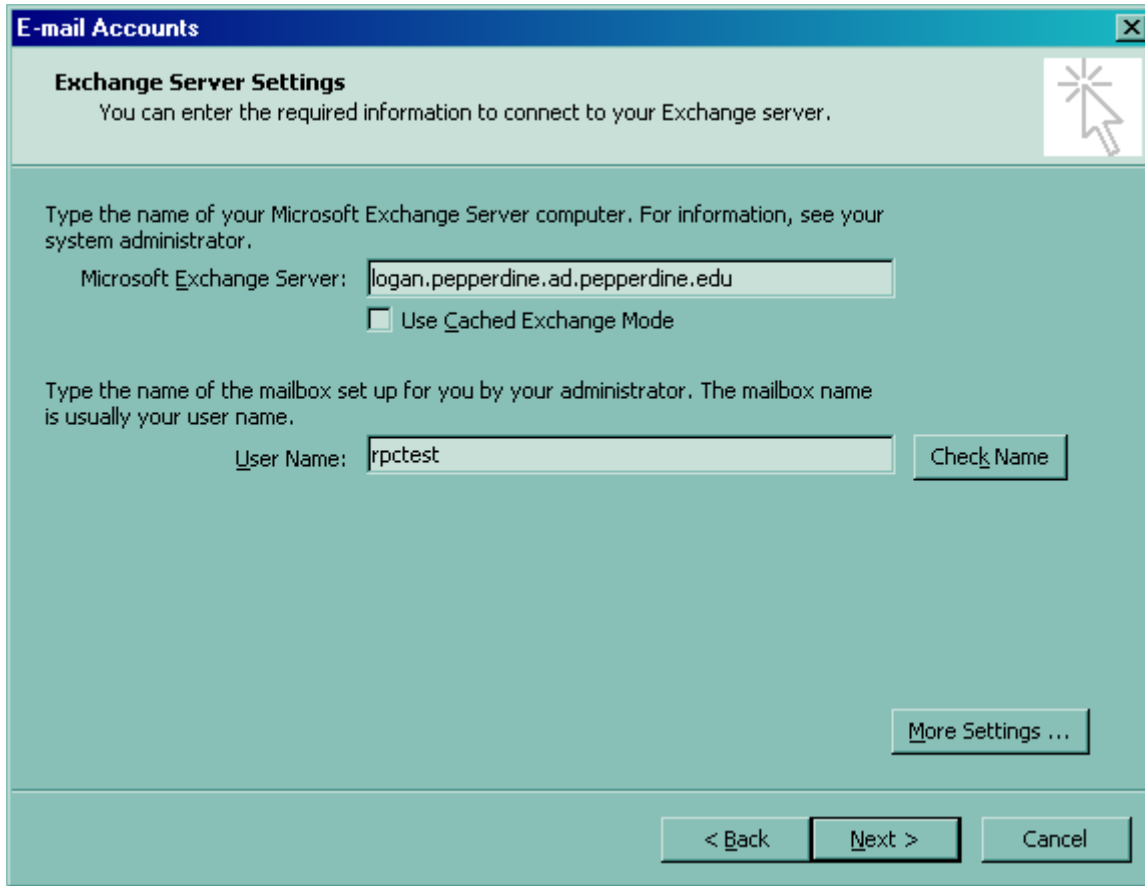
E-mail Accounts

Exchange Server Settings
You can enter the required information to connect to your Exchange server.

Type the name of your Microsoft Exchange Server computer. For information, see your system administrator.

Microsoft Exchange Server: logan.pepperdine.ad.pepperdine.edu

Use Cached Exchange Mode

Type the name of the mailbox set up for you by your administrator. The mailbox name is usually your user name.

User Name: rpctest

Check Name

More Settings ...

< Back

Next >

Cancel